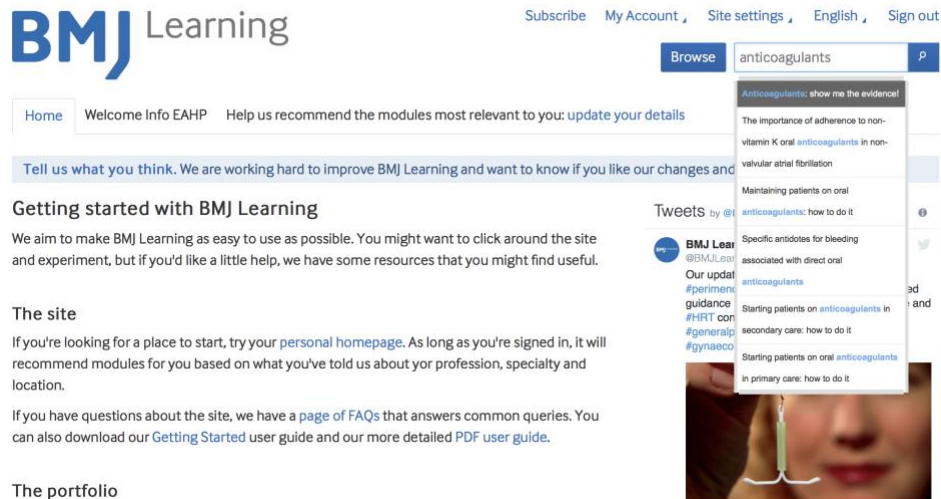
BMJ Learning

Subscribe My Account Site settings English Sign out

Browse anticoagulants

Anticoagulants: show me the evidence!

The importance of adherence to non-vitamin K oral anticoagulants in non-valvular atrial fibrillation

Maintaining patients on oral anticoagulants: how to do it

Specific antidotes for bleeding associated with direct oral anticoagulants

Starting patients on anticoagulants in secondary care: how to do it

Starting patients on oral anticoagulants in primary care: how to do it

Home Welcome Info EAHP Help us recommend the modules most relevant to you: update your details

Tell us what you think. We are working hard to improve BMJ Learning and want to know if you like our changes and

Getting started with BMJ Learning

We aim to make BMJ Learning as easy to use as possible. You might want to click around the site and experiment, but if you'd like a little help, we have some resources that you might find useful.

The site

If you're looking for a place to start, try your personal homepage. As long as you're signed in, it will recommend modules for you based on what you've told us about yor profession, specialty and location.

If you have questions about the site, we have a page of FAQs that answers common queries. You can also download our Getting Started user guide and our more detailed PDF user guide.

The portfolio

Tweets by @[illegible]

BMJ Lea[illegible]
@BMJLear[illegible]
Our updat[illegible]
#perimen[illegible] ed
guidance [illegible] and
#HRT con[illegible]
#generalp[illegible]
#gynaeco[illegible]